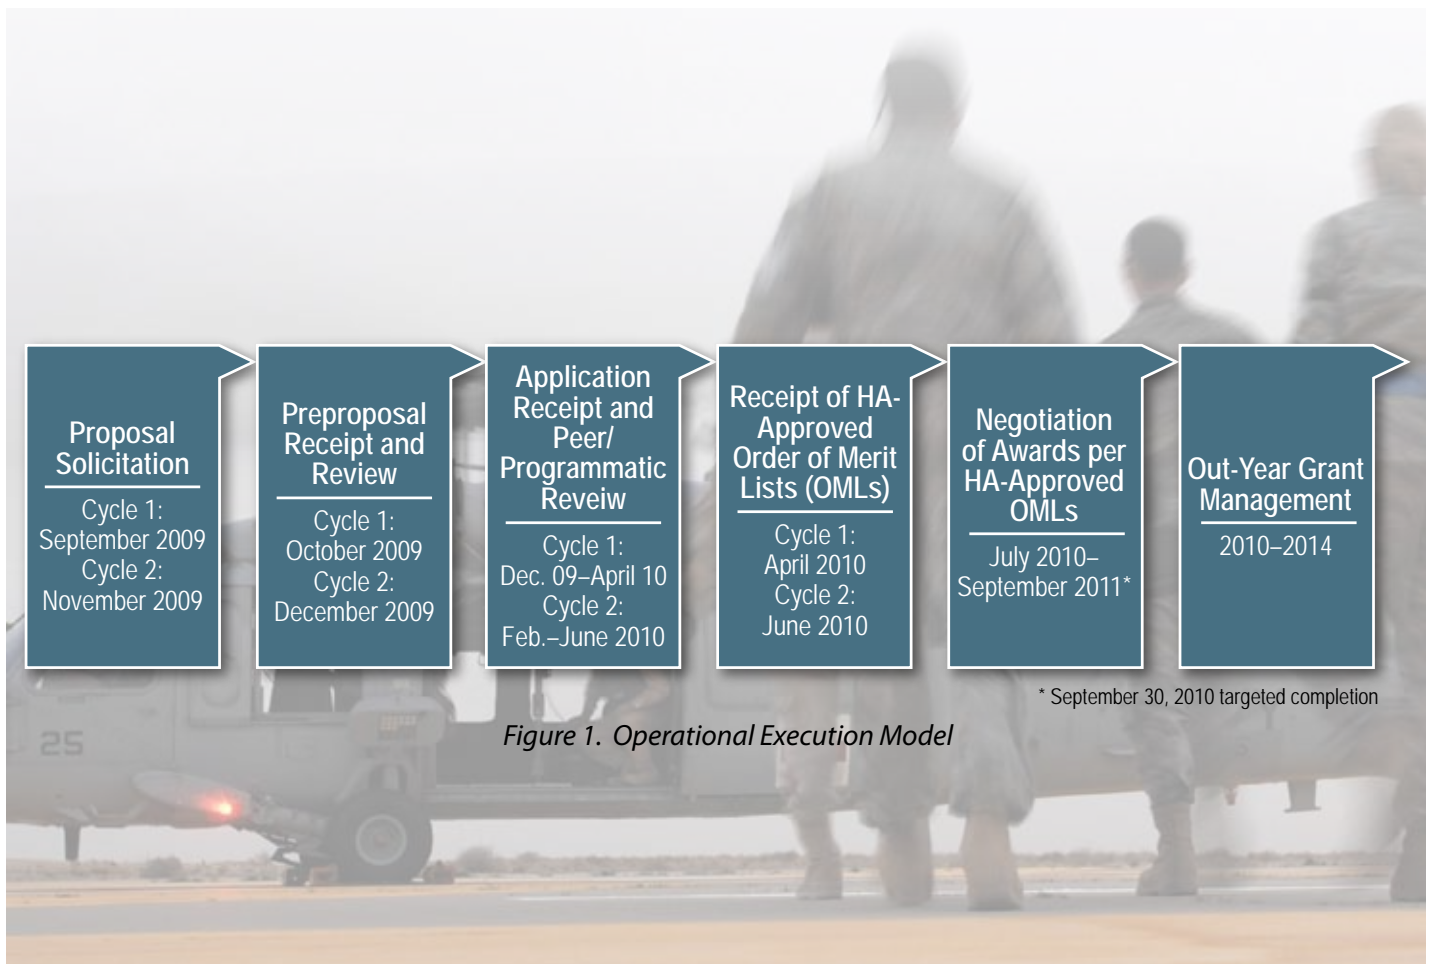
Proposal Solicitation

Cycle 1: September 2009
Cycle 2: November 2009

Preproposal Receipt and Review

Cycle 1: October 2009
Cycle 2: December 2009

Application Receipt and Peer/ Programmatic Reveiw

Cycle 1: Dec. 09–April 10
Cycle 2: Feb.–June 2010

Receipt of HA-Approved Order of Merit Lists (OMLs)

Cycle 1: April 2010
Cycle 2: June 2010

Negotiation of Awards per HA-Approved OMLs

July 2010–September 2011*

Out-Year Grant Management

2010–2014

* September 30, 2010 targeted completion

25

Figure 1. Operational Execution Model